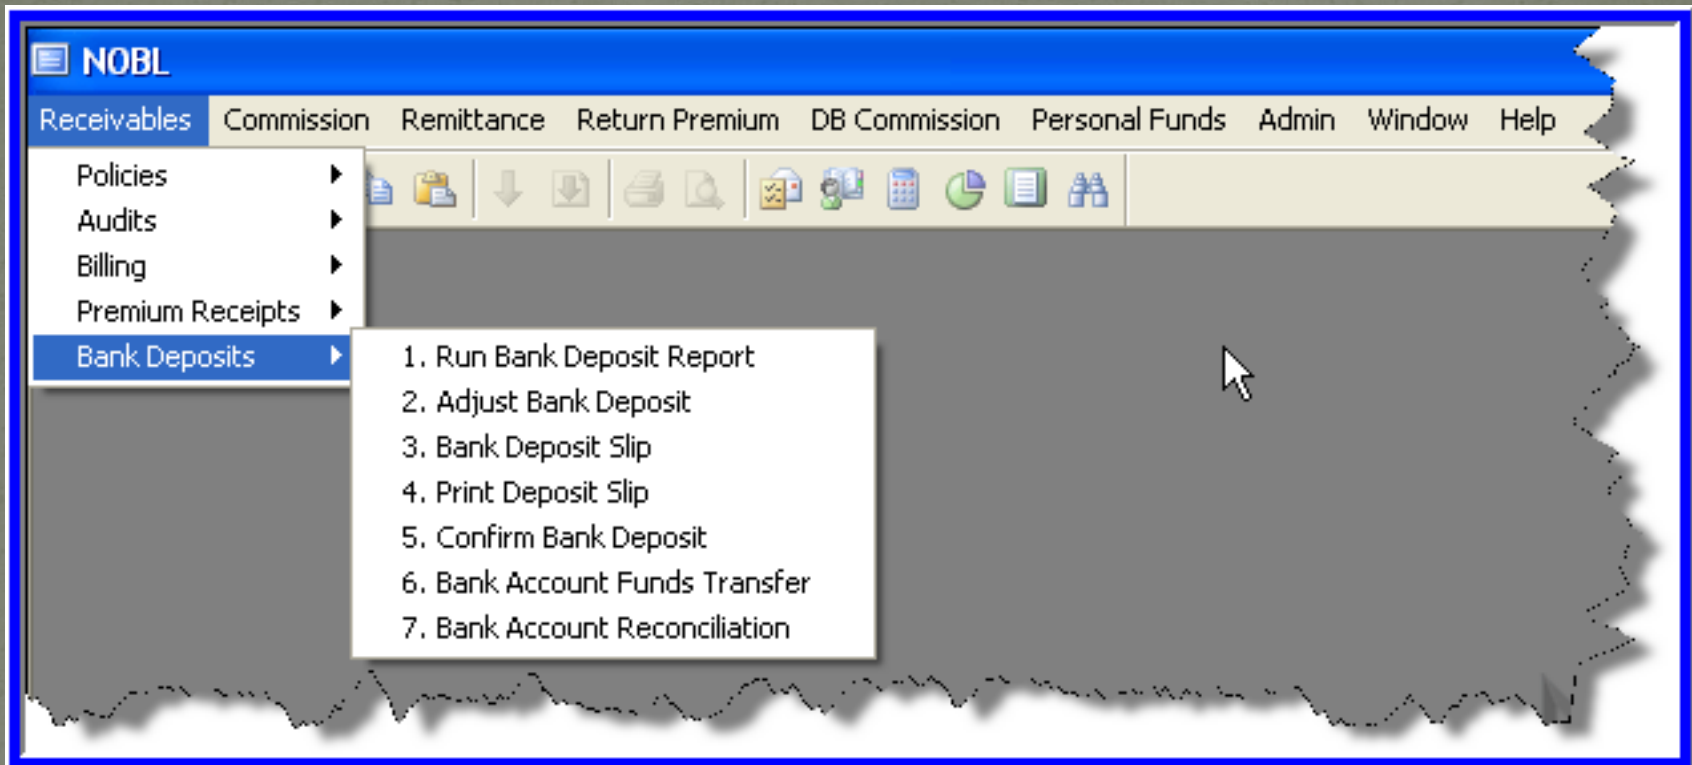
NOBL

Receivables Commission Remittance Return Premium DB Commission Personal Funds Admin Window Help

Policies
Audits
Billing
Premium Receipts
Bank Deposits

1. Run Bank Deposit Report
2. Adjust Bank Deposit
3. Bank Deposit Slip
4. Print Deposit Slip
5. Confirm Bank Deposit
6. Bank Account Funds Transfer
7. Bank Account Reconciliation